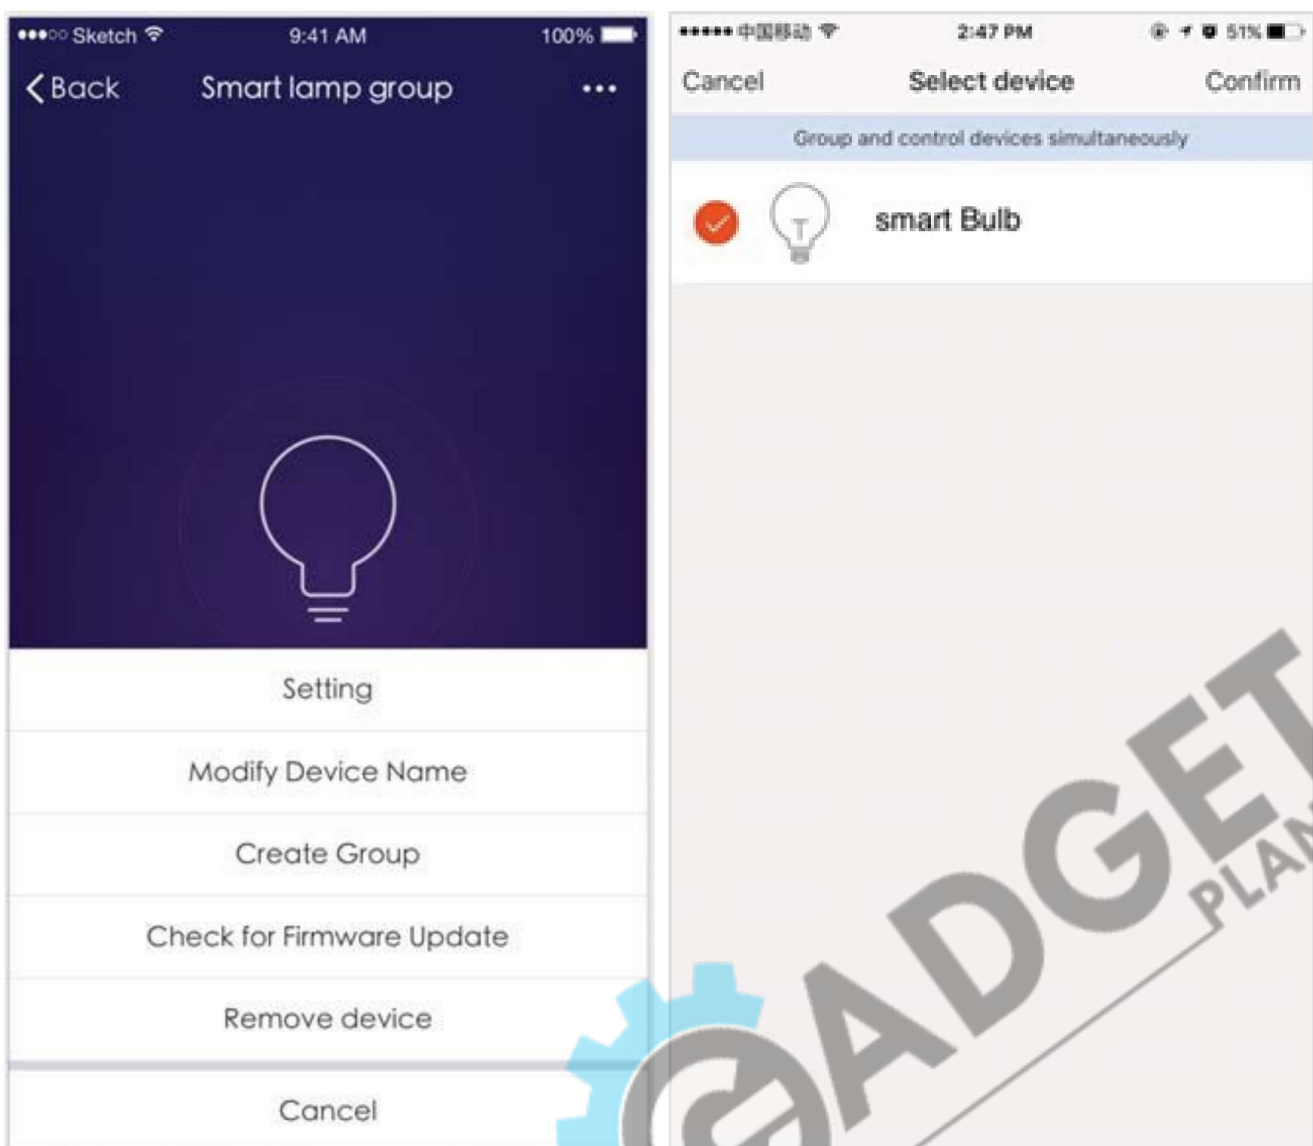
●●●○○ Sketch 9:41 AM 100%

Back Smart lamp group •••

Setting

Modify Device Name

Create Group

Check for Firmware Update

Remove device

Cancel

●●●●●● 中国移动 2:47 PM 51%

Cancel Select device Confirm

Group and control devices simultaneously

smart Bulb

GADGET PLAN